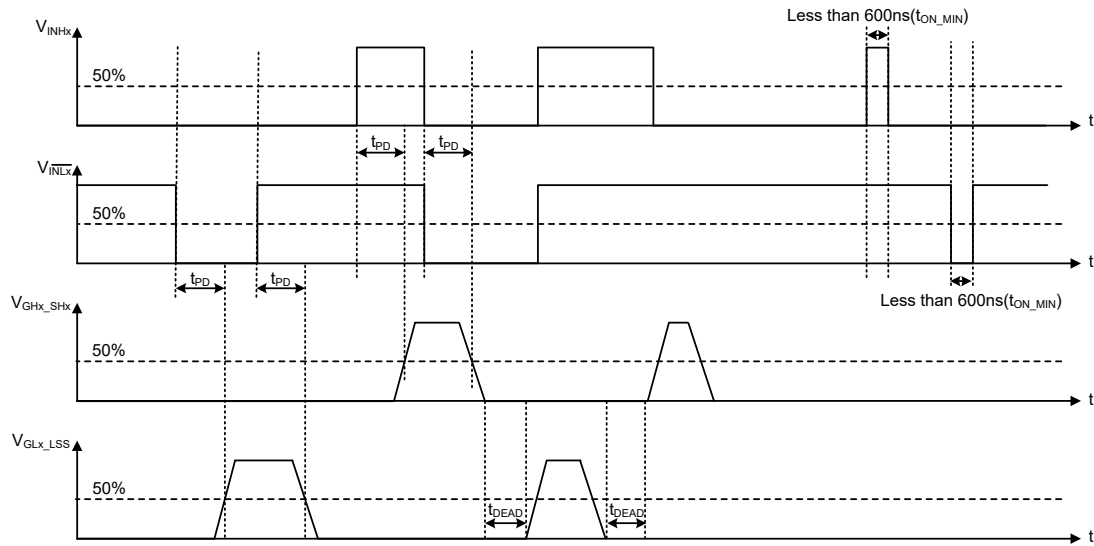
$V_{INHx}$

Less than 600ns($t_{ON\_MIN}$)

50%

t

$t_{PD}$ $t_{PD}$

$V_{\overline{INLx}}$

50%

t

$t_{PD}$ $t_{PD}$

Less than 600ns($t_{ON\_MIN}$)

$V_{GHx\_SHx}$

50%

t

$V_{GLx\_LSS}$

50%

$t_{DEAD}$ $t_{DEAD}$

t